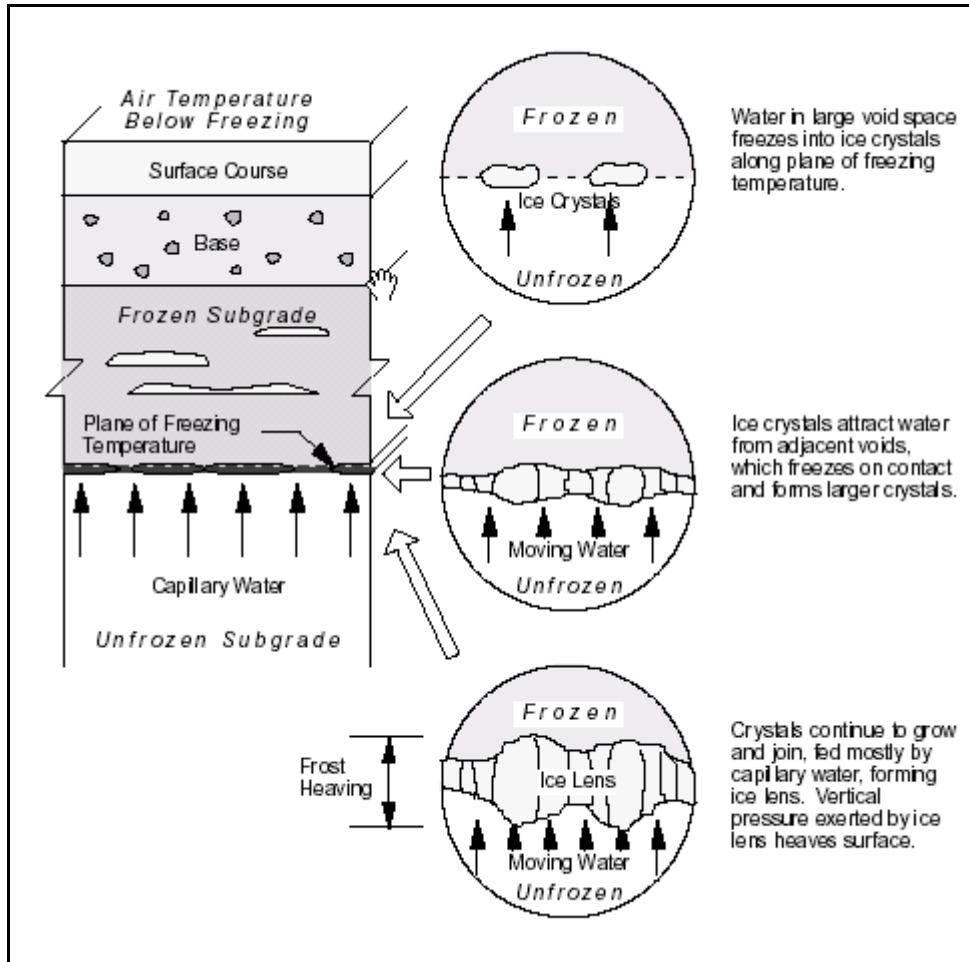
Air Temperature Below Freezing

Surface Course

Base

Frozen Subgrade

Plane of Freezing Temperature

Capilary Water

Unfrozen Subgrade

Frozen

Ice Crystals

Unfrozen

Water in large void space freezes into ice crystals along plane of freezing temperature.

Frozen

Moving Water

Unfrozen

Ice crystals attract water from adjacent voids, which freezes on contact and forms larger crystals.

Frost Heaving

Frozen

Ice Lens

Moving Water

Unfrozen

Crystals continue to grow and join, fed mostly by capilary water, forming ice lens. Vertical pressure exerted by ice lens heaves surface.